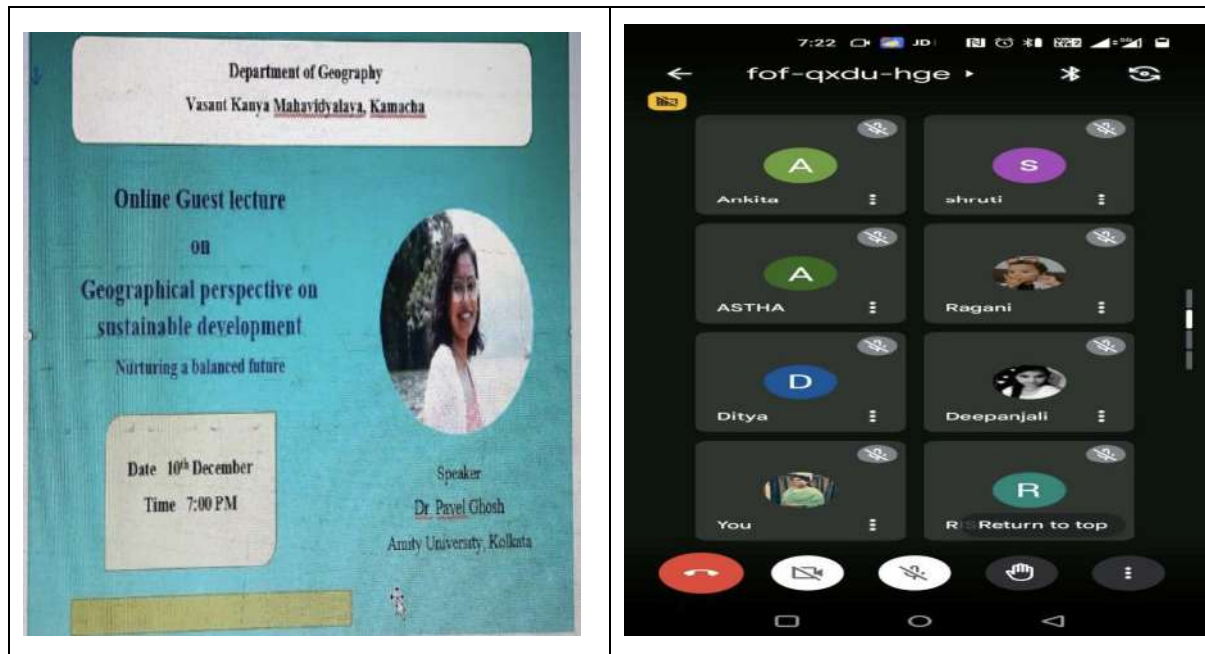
Department of Geography
Vasant Kanya Mahavidyalaya, Kamacha

Online Guest lecture
on
Geographical perspective on sustainable development
Nurturing a balanced future

Date 10th December
Time 7:00 PM

Speaker
Dr. Payel Ghosh
Amity University, Kolkata

7:22

fof-qxdu-hge

A
Ankita

S
shruti

A
ASTHA

Ragani

D
Ditya

Deepanjali

You

R
R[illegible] Return to top